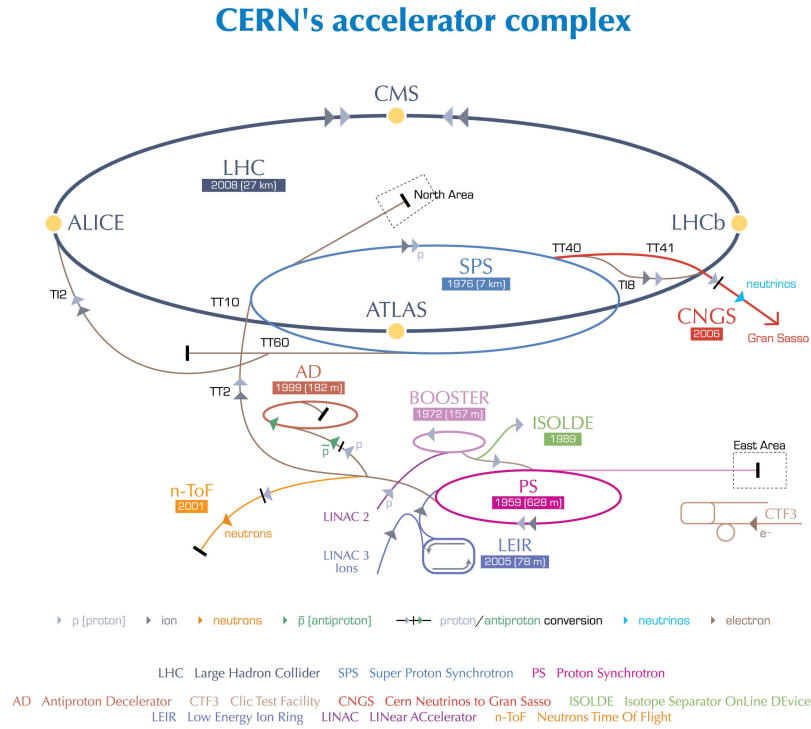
CERN's accelerator complex

CMS

LHC
2008 [27 km]

North Area

ALICE

LHCb

TT40

TT41

p

SPS
1976 [7 km]

neutrinos

TI8

TI2

TT10

ATLAS

CNGS
2006

Gran Sasso

TT60

AD
1999 [182 m]

TT2

BOOSTER
1972 [157 m]

ISOLDE
1989

$\bar{p}$

p

East Area

n-ToF
2001

PS
1959 [628 m]

p

LINAC 2

neutrons

CTF3

e⁻

LINAC 3
Ions

LEIR
2005 [78 m]

p [proton]   ion   neutrons   $\bar{p}$ [antiproton]   proton/antiproton conversion   neutrinos   electron

LHC Large Hadron Collider   SPS Super Proton Synchrotron   PS Proton Synchrotron

AD Antiproton Decelerator   CTF3 Clic Test Facility   CNGS Cern Neutrinos to Gran Sasso   ISOLDE Isotope Separator OnLine DEvice

LEIR Low Energy Ion Ring   LINAC LINear ACcelerator   n-ToF Neutrons Time Of Flight